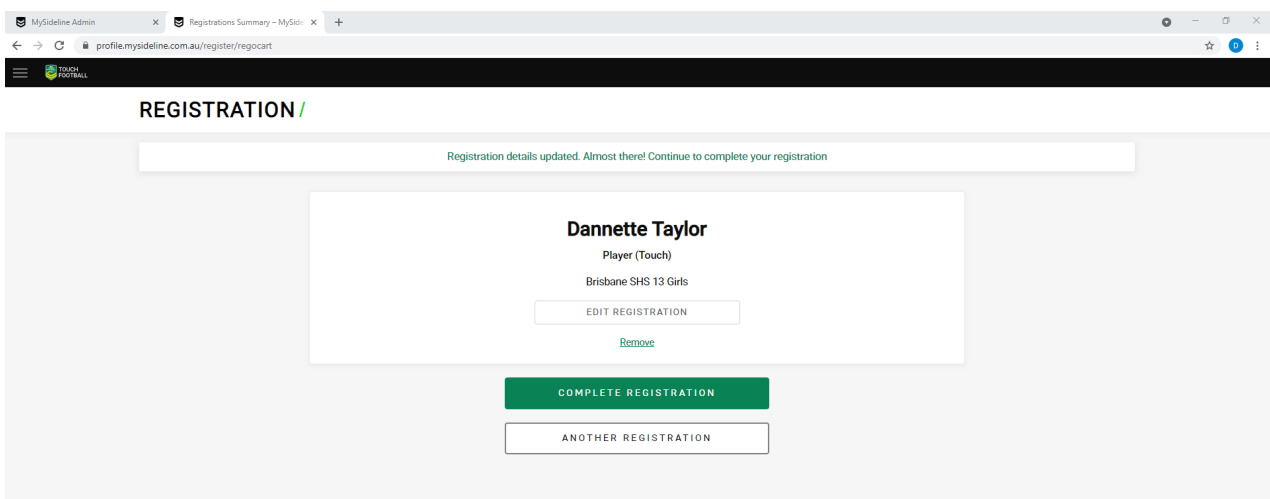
MySideline Admin ×

Registrations Summary – MySide ×

+

profile.mysideline.com.au/register/regocart

D

TOUCH FOOTBALL

REGISTRATION /

Registration details updated. Almost there! Continue to complete your registration

Dannette Taylor

Player (Touch)

Brisbane SHS 13 Girls

EDIT REGISTRATION

Remove

COMPLETE REGISTRATION

ANOTHER REGISTRATION